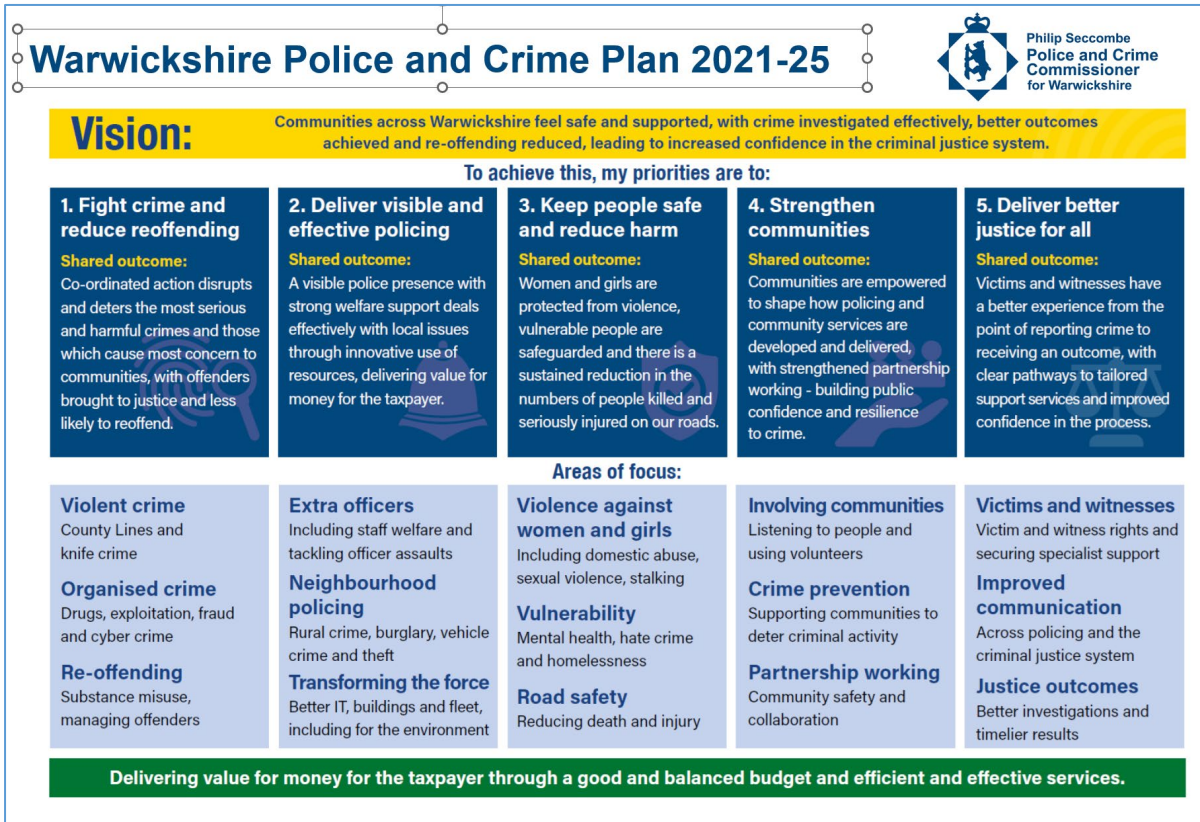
Warwickshire Police and Crime Plan 2021-25

Philip Seccombe
Police and Crime Commissioner
for Warwickshire

Vision:

Communities across Warwickshire feel safe and supported, with crime investigated effectively, better outcomes achieved and re-offending reduced, leading to increased confidence in the criminal justice system.

To achieve this, my priorities are to:

1. Fight crime and reduce reoffending

Shared outcome:
Co-ordinated action disrupts and deters the most serious and harmful crimes and those which cause most concern to communities, with offenders brought to justice and less likely to reoffend.

2. Deliver visible and effective policing

Shared outcome:
A visible police presence with strong welfare support deals effectively with local issues through innovative use of resources, delivering value for money for the taxpayer.

3. Keep people safe and reduce harm

Shared outcome:
Women and girls are protected from violence, vulnerable people are safeguarded and there is a sustained reduction in the numbers of people killed and seriously injured on our roads.

4. Strengthen communities

Shared outcome:
Communities are empowered to shape how policing and community services are developed and delivered, with strengthened partnership working - building public confidence and resilience to crime.

5. Deliver better justice for all

Shared outcome:
Victims and witnesses have a better experience from the point of reporting crime to receiving an outcome, with clear pathways to tailored support services and improved confidence in the process.

Areas of focus:

Violent crime
County Lines and knife crime

Organised crime
Drugs, exploitation, fraud and cyber crime

Re-offending
Substance misuse, managing offenders

Extra officers
Including staff welfare and tackling officer assaults

Neighbourhood policing
Rural crime, burglary, vehicle crime and theft

Transforming the force
Better IT, buildings and fleet, including for the environment

Violence against women and girls
Including domestic abuse, sexual violence, stalking

Vulnerability
Mental health, hate crime and homelessness

Road safety
Reducing death and injury

Involving communities
Listening to people and using volunteers

Crime prevention
Supporting communities to deter criminal activity

Partnership working
Community safety and collaboration

Victims and witnesses
Victim and witness rights and securing specialist support

Improved communication
Across policing and the criminal justice system

Justice outcomes
Better investigations and timelier results

Delivering value for money for the taxpayer through a good and balanced budget and efficient and effective services.